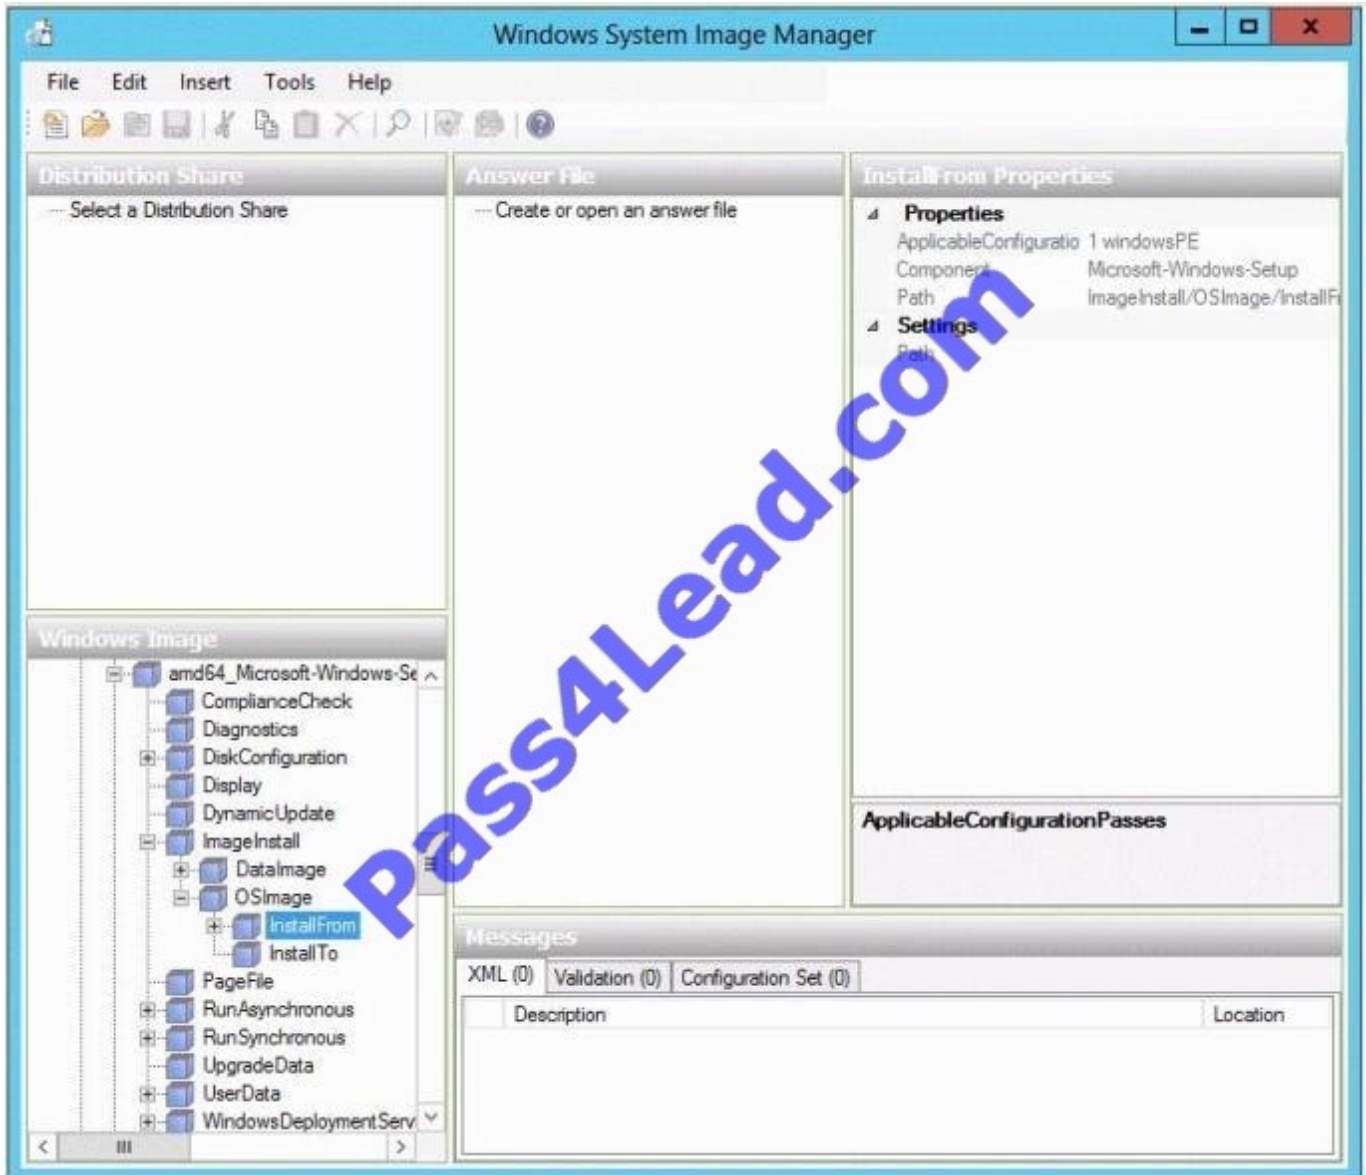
Windows System Image Manager

File Edit Insert Tools Help

Distribution Share

Select a Distribution Share

Answer File

Create or open an answer file

InstallFrom Properties

Properties

| ApplicableConfiguratio | 1 windowsPE |
|---|---|
| Component | Microsoft-Windows-Setup |
| Path | ImageInstall/OSImage/InstallF |

Settings

Path

ApplicableConfigurationPasses

Windows Image

amd64_Microsoft-Windows-Se
ComplianceCheck
Diagnostics
DiskConfiguration
Display
DynamicUpdate
ImageInstall
DataImage
OSImage
InstallFrom
InstallTo
PageFile
RunAsynchronous
RunSynchronous
UpgradeData
UserData
WindowsDeploymentServ

Messages

XML (0) Validation (0) Configuration Set (0)

| Description | Location |
|---|---|

Pass4Lead.com